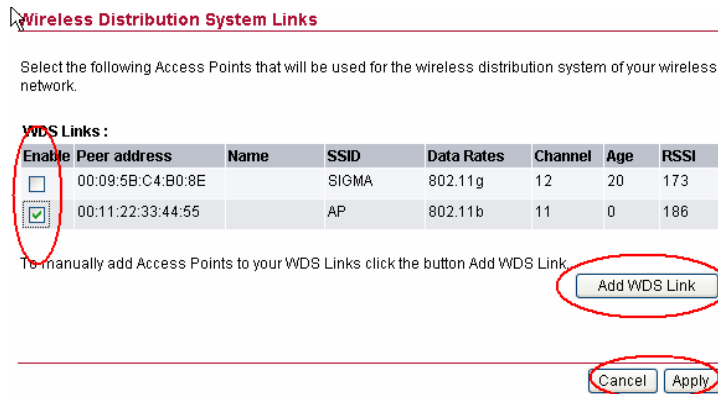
Wireless Distribution System Links

Select the following Access Points that will be used for the wireless distribution system of your wireless network.

WDS Links :

| Enable | Peer address | Name | SSID | Data Rates | Channel | Age | RSSI |
|---|---|---|---|---|---|---|---|
| ☐ | 00:09:5B:C4:B0:8E | | SIGMA | 802.11g | 12 | 20 | 173 |
| ☑ | 00:11:22:33:44:55 | | AP | 802.11b | 11 | 0 | 186 |

To manually add Access Points to your WDS Links click the button Add WDS Link.

Add WDS Link

Cancel Apply